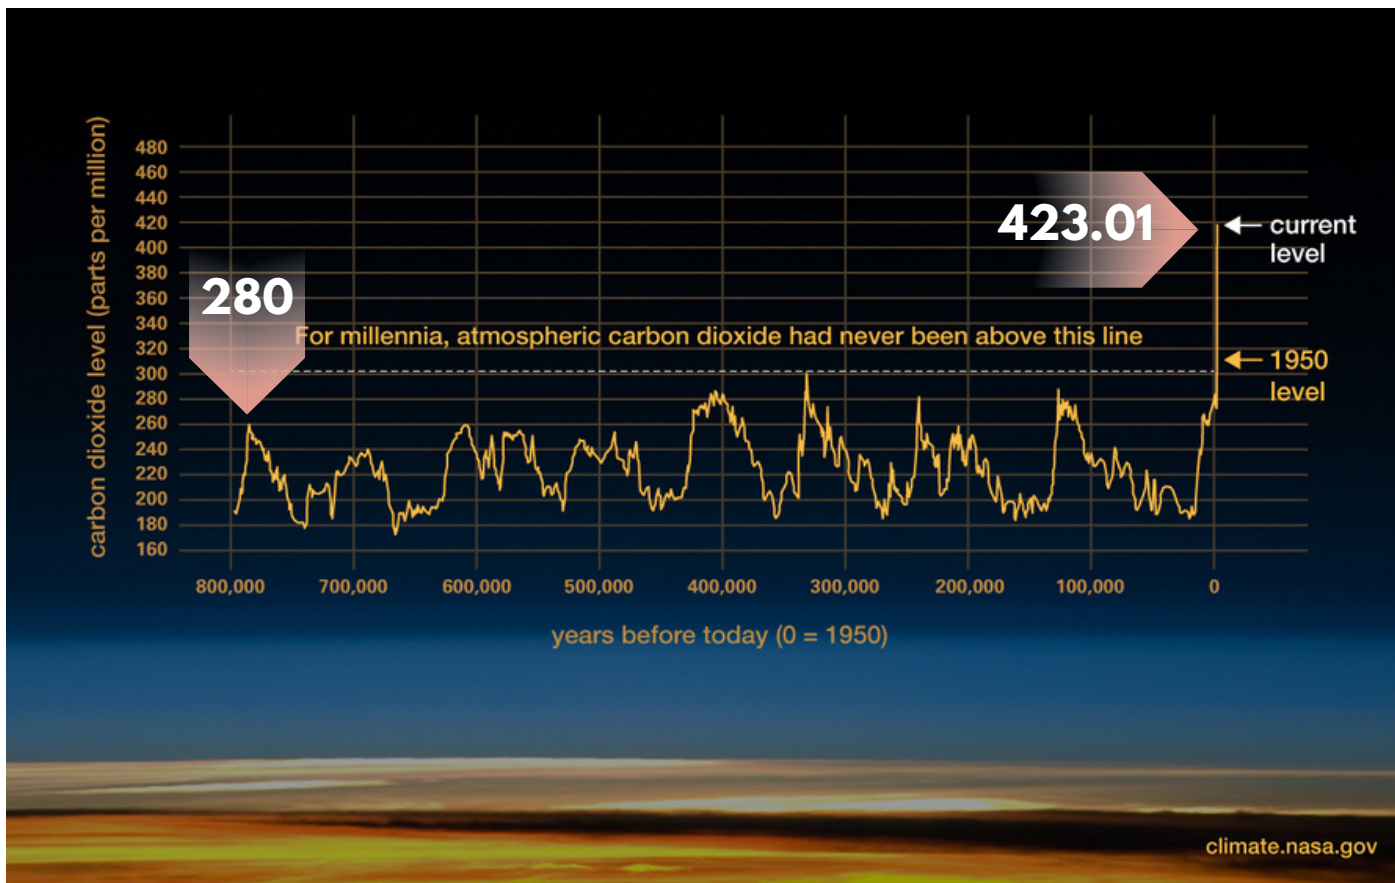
carbon dioxide level (parts per million)

480
460
440
420
400
380
360
340
320
300
280
260
240
220
200
180
160

280

423.01

current level

For millennia, atmospheric carbon dioxide had never been above this line

1950 level

800,000
700,000
600,000
500,000
400,000
300,000
200,000
100,000
0

years before today (0 = 1950)

climate.nasa.gov